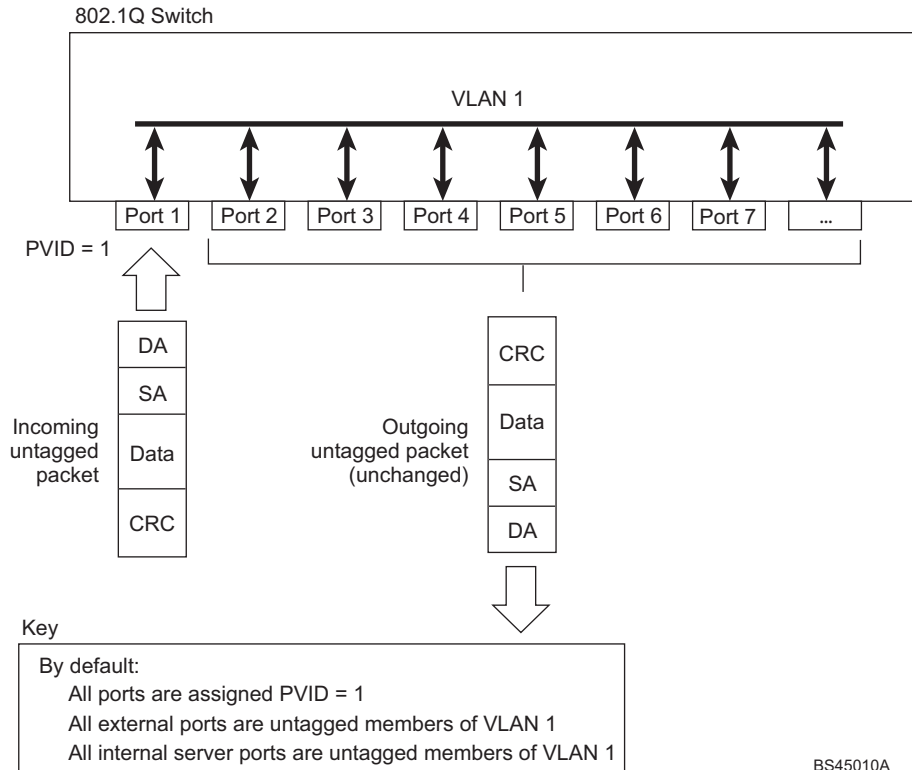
802.1Q Switch

VLAN 1

Port 1
Port 2
Port 3
Port 4
Port 5
Port 6
Port 7
...

PVID = 1

DA
SA
Data
CRC

Incoming untagged packet

CRC
Data
SA
DA

Outgoing untagged packet (unchanged)

Key

By default:
All ports are assigned PVID = 1
All external ports are untagged members of VLAN 1
All internal server ports are untagged members of VLAN 1

BS45010A